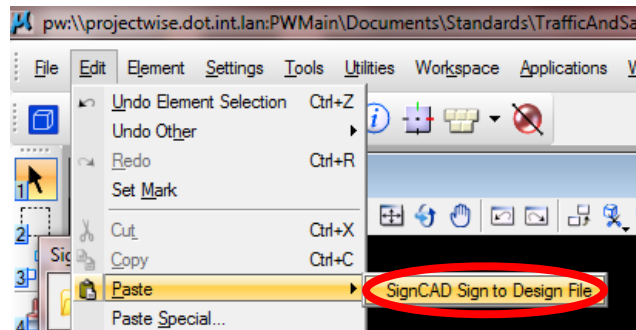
pw:\\projectwise.dot.int.lan:PWMain\Documents\Standards\TrafficAndSa

File Edit Element Settings Tools Utilities Workspace Applications W

Undo Element Selection Ctrl+Z
Undo Other
Redo Ctrl+R
Set Mark
Cut Ctrl+X
Copy Ctrl+C
Paste
Paste Special...

SignCAD Sign to Design File

1
2
3
Si